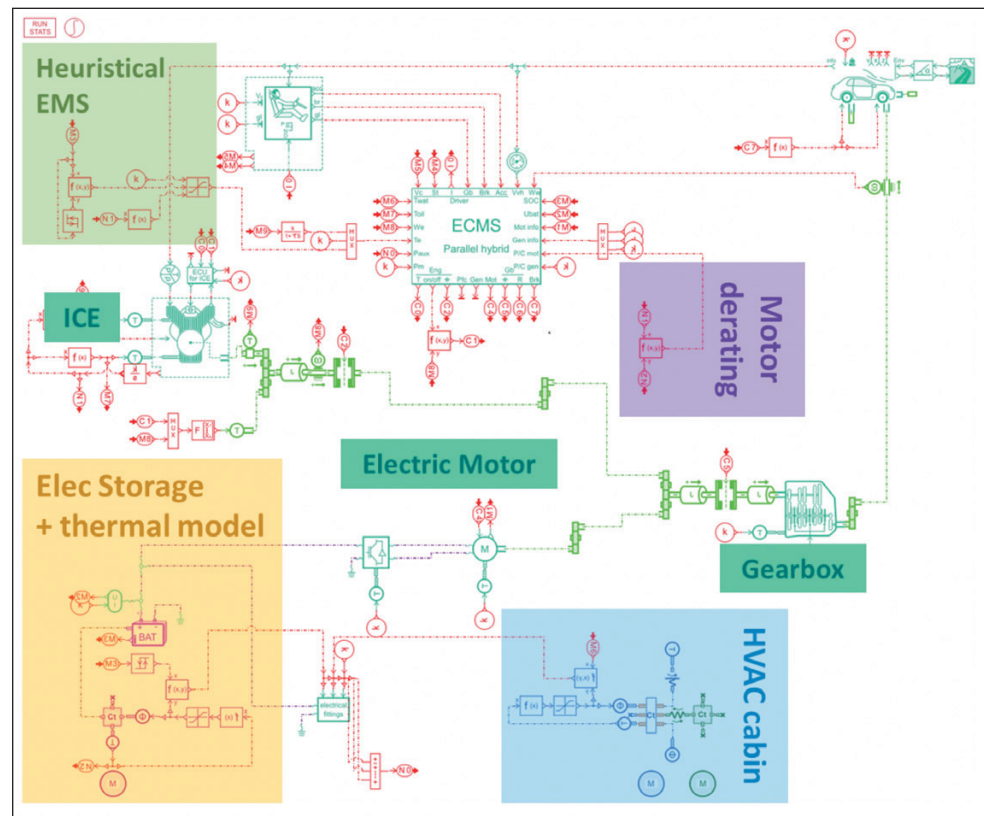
RUN STATS

Heuristical EMS

ICE

ECMS
Parallel hybrid

Motor derating

Electric Motor

Elec Storage + thermal model

BAT

Gearbox

HVAC cabin

ECU for ICE

electrical fittings

f(x)

f(x,y)

Vc
Sl
Driver
Gb
Brk
Acc
Vvh
Ws
Twat
Toil
We
Te
Paux
Pm
SOC
Ubat
Mot info
Gen info
P/C mot
P/C gen

M